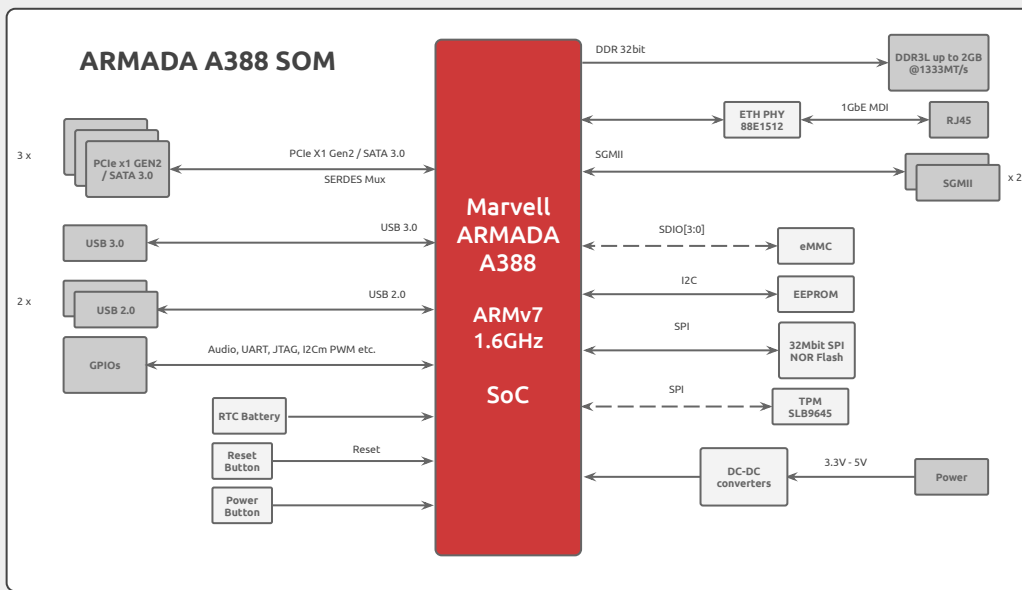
ARMADA A388 SOM

Marvell ARMADA A388

ARMv7 1.6GHz

SoC

3 x

PCIe x1 GEN2 / SATA 3.0

PCIe X1 Gen2 / SATA 3.0

SERDES Mux

USB 3.0

USB 3.0

2 x

USB 2.0

USB 2.0

GPIOs

Audio, UART, JTAG, I2Cm PWM etc.

RTC Battery

Reset Button

Reset

Power Button

DDR 32bit

DDR3L up to 2GB @1333MT/s

ETH PHY 88E1512

1GbE MDI

RJ45

SGMII

SGMII

x 2

SDIO[3:0]

eMMC

I2C

EEPROM

SPI

32Mbit SPI NOR Flash

SPI

TPM SLB9645

DC-DC converters

3.3V - 5V

Power